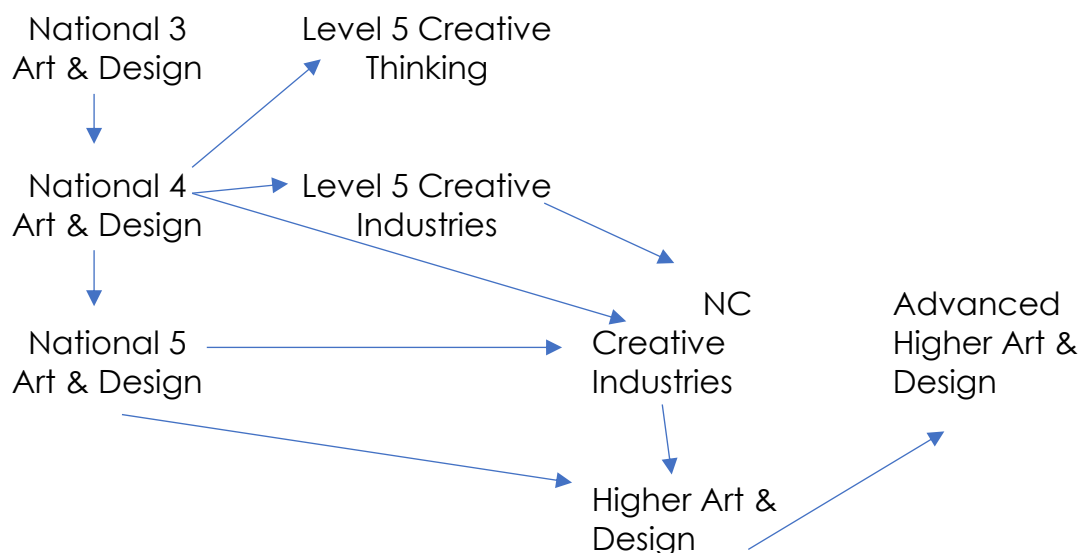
National 3 Art & Design

Level 5 Creative Thinking

National 4 Art & Design

Level 5 Creative Industries

National 5 Art & Design

NC Creative Industries

Advanced Higher Art & Design

Higher Art & Design